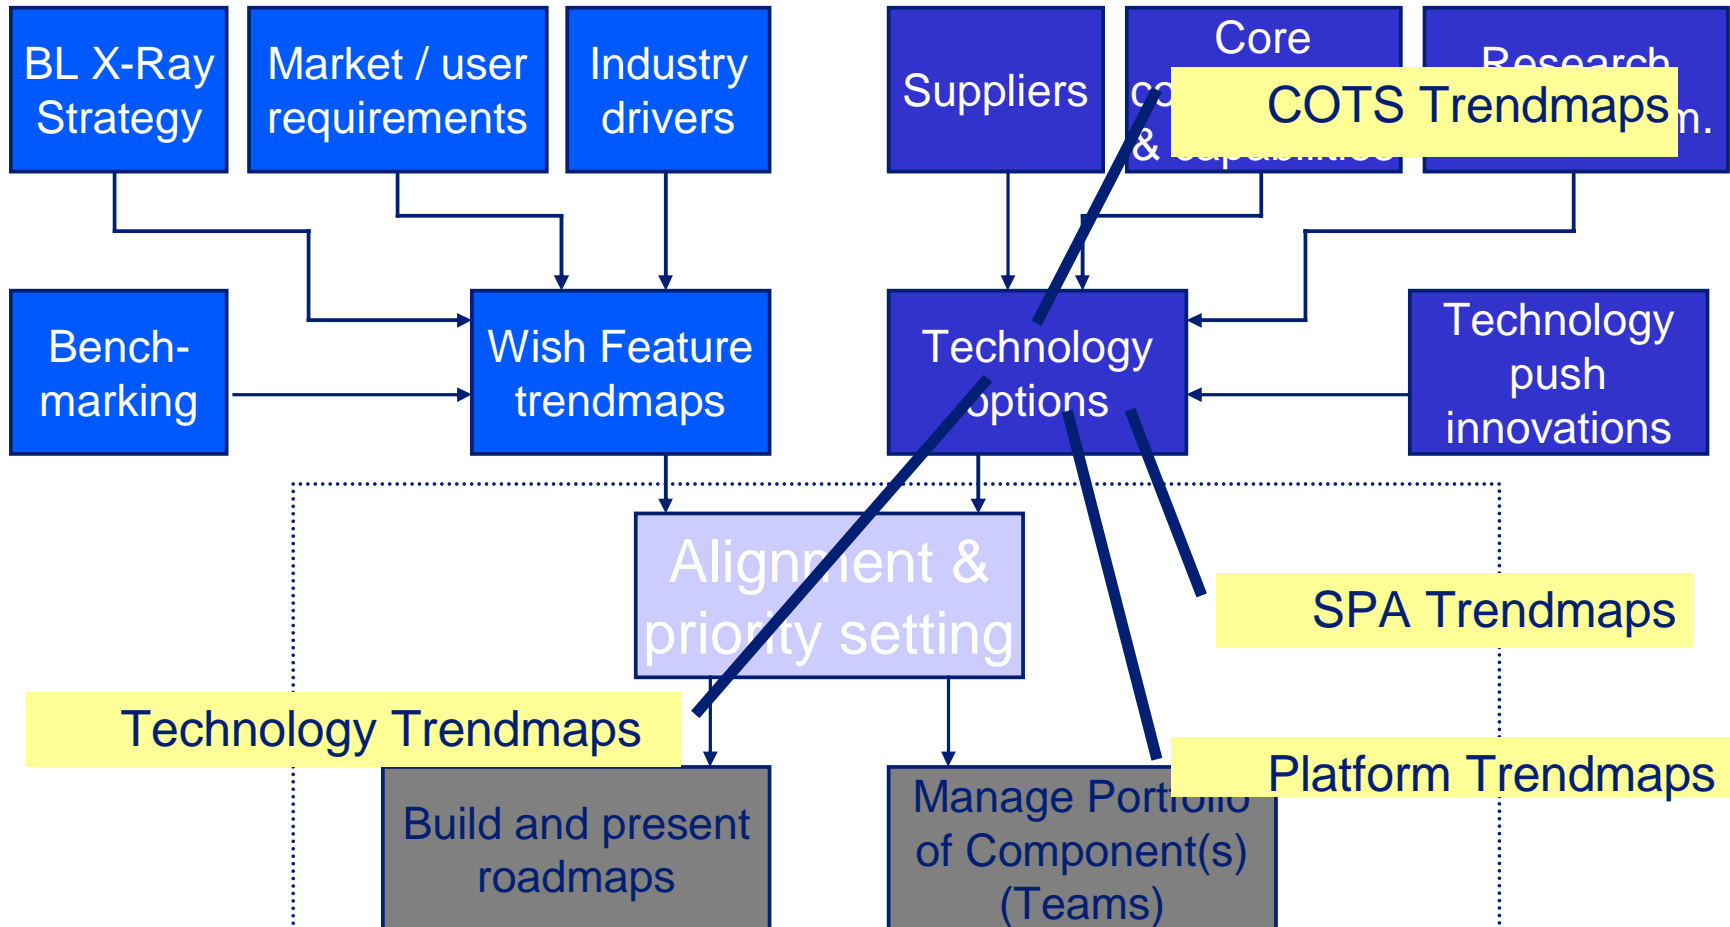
BL X-Ray Strategy

Market / user requirements

Industry drivers

Suppliers

Core co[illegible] & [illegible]

Research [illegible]m.

COTS Trendmaps

Bench-marking

Wish Feature trendmaps

Technology options

Technology push innovations

Alignment & priority setting

SPA Trendmaps

Technology Trendmaps

Platform Trendmaps

Build and present roadmaps

Manage Portfolio of Component(s) (Teams)